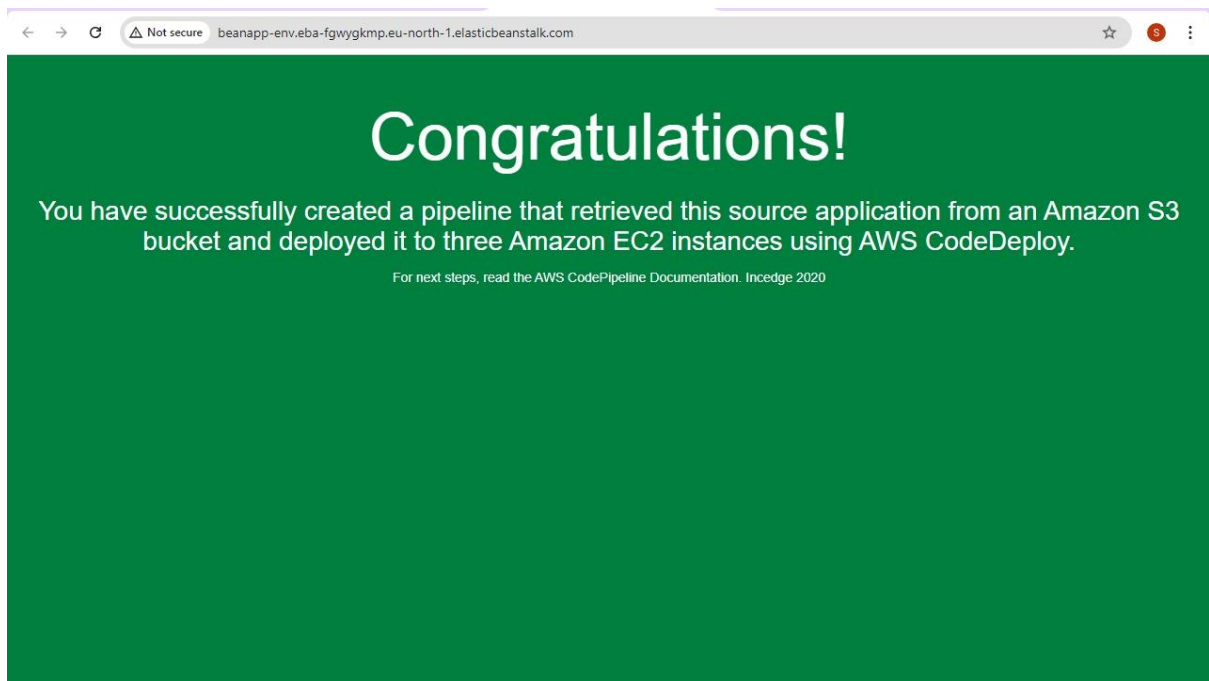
Not secure beanapp-env.eba-fgwygkmp.eu-north-1.elasticbeanstalk.com

S

Congratulations!

You have successfully created a pipeline that retrieved this source application from an Amazon S3 bucket and deployed it to three Amazon EC2 instances using AWS CodeDeploy.

For next steps, read the AWS CodePipeline Documentation. Incedge 2020